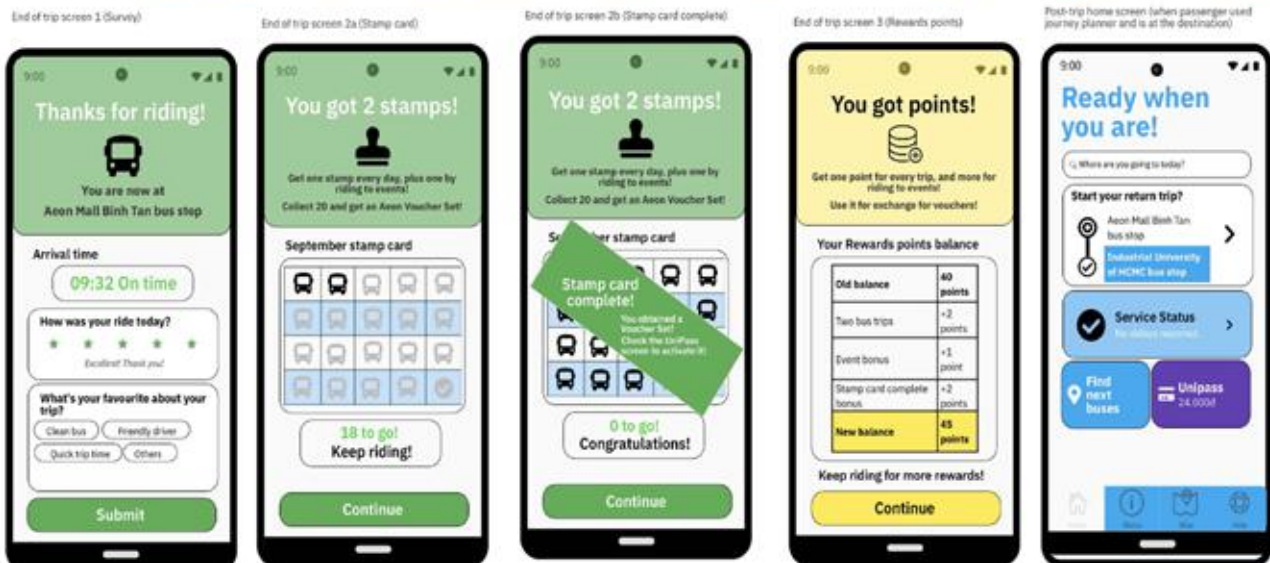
End of trip screen 1 (Survey)

9:00

Thanks for riding!

You are now at
Aeon Mall Binh Tan bus stop

Arrival time

09:32 On time

How was your ride today?

Excellent! Thank you!

What's your favourite about your trip?

Clean bus
Friendly driver
Quick trip time
Others

Submit

End of trip screen 2a (Stamp card)

9:00

You got 2 stamps!

Get one stamp every day, plus one by riding to events!
Collect 20 and get an Aeon Voucher Set!

September stamp card

18 to go!
Keep riding!

Continue

End of trip screen 2b (Stamp card complete)

9:00

You got 2 stamps!

Get one stamp every day, plus one by riding to events!
Collect 20 and get an Aeon Voucher Set!

Se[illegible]ber stamp card

Stamp card complete!
You obtained a Voucher Set!
Check the UniPass screen to activate it!

0 to go!
Congratulations!

Continue

End of trip screen 3 (Rewards points)

9:00

You got points!

Get one point for every trip, and more for riding to events!
Use it for exchange for vouchers!

Your Rewards points balance

| Old balance | 40 points |
|---|---|
| Two bus trips | +2 points |
| Event bonus | +1 point |
| Stamp card complete bonus | +2 points |
| New balance | 45 points |

Keep riding for more rewards!

Continue

Post-trip home screen (when passenger used journey planner and is at the destination)

9:00

Ready when you are!

Where are you going to today?

Start your return trip?
Aeon Mall Binh Tan bus stop
Industrial University of HCMC bus stop

Service Status
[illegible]

Find next buses

Unipass
24.000đ

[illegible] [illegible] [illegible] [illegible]